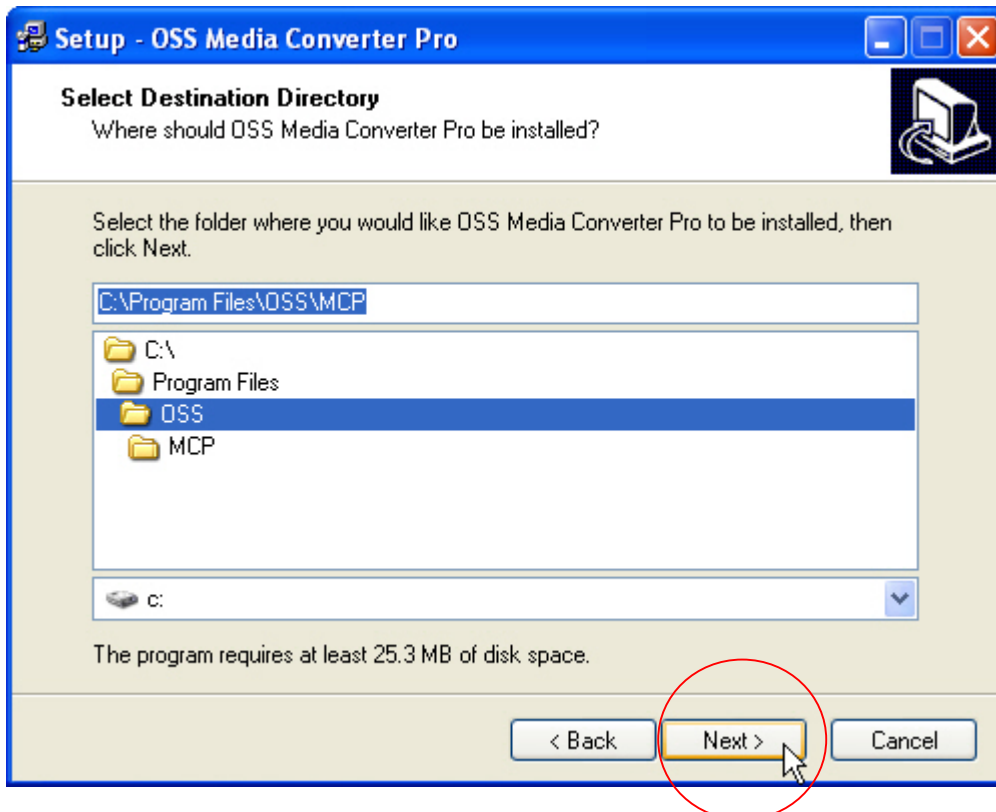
Setup - OSS Media Converter Pro

Select Destination Directory
Where should OSS Media Converter Pro be installed?

Select the folder where you would like OSS Media Converter Pro to be installed, then click Next.

C:\Program Files\OSS\MCP

C:\
Program Files
OSS
MCP

c:

The program requires at least 25.3 MB of disk space.

< Back
Next >
Cancel